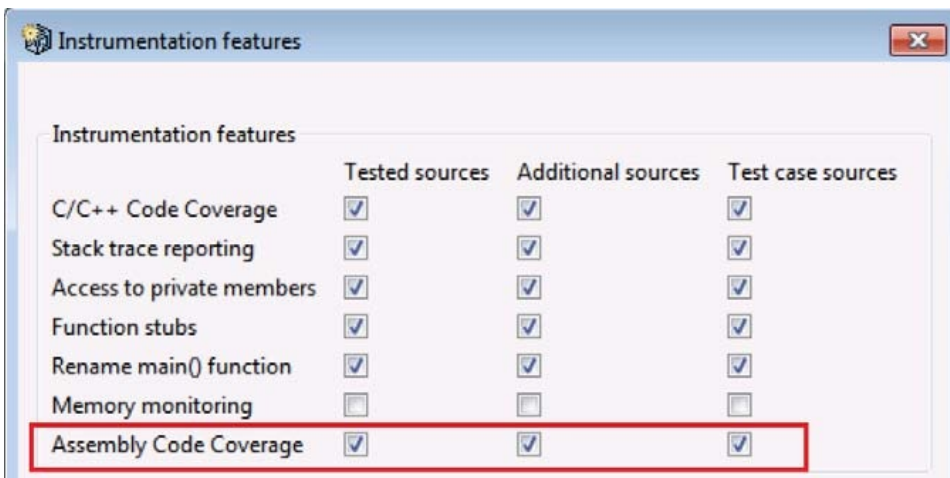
Instrumentation features

Instrumentation features

| | Tested sources | Additional sources | Test case sources |
|---|---|---|---|
| C/C++ Code Coverage | ☑ | ☑ | ☑ |
| Stack trace reporting | ☑ | ☑ | ☑ |
| Access to private members | ☑ | ☑ | ☑ |
| Function stubs | ☑ | ☑ | ☑ |
| Rename main() function | ☑ | ☑ | ☑ |
| Memory monitoring | ☐ | ☐ | ☐ |
| Assembly Code Coverage | ☑ | ☑ | ☑ |